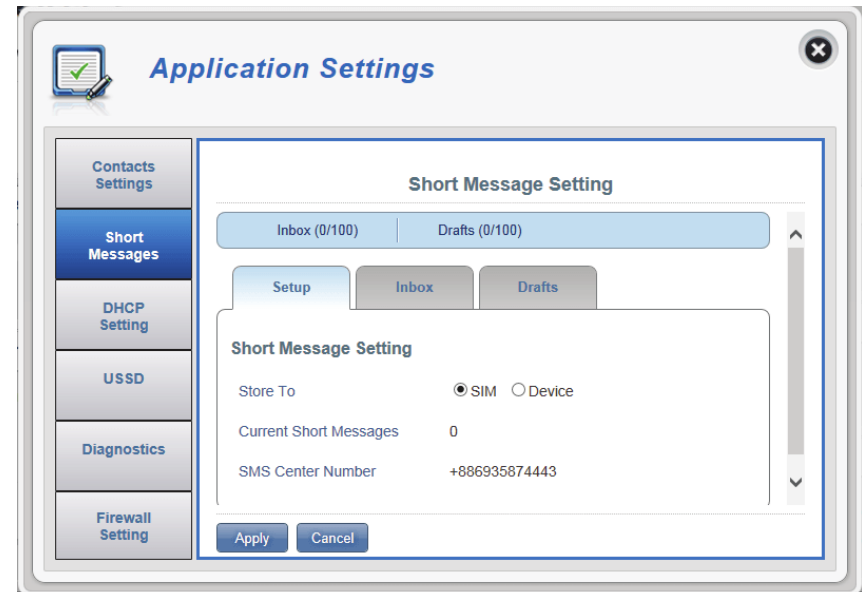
Application Settings

Contacts Settings

Short Messages

DHCP Setting

USSD

Diagnostics

Firewall Setting

Short Message Setting

Inbox (0/100)

Drafts (0/100)

Setup

Inbox

Drafts

Short Message Setting

Store To

SIM

Device

Current Short Messages

0

SMS Center Number

+886935874443

Apply

Cancel